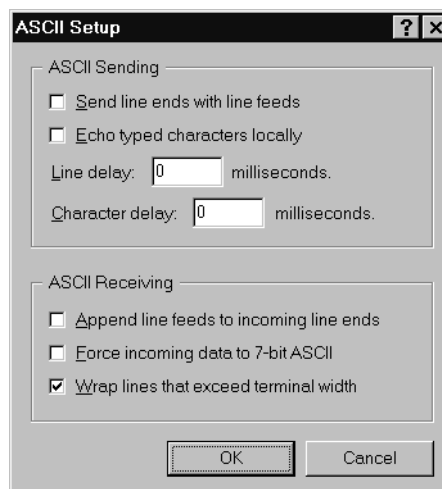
ASCII Setup ? ×

ASCII Sending

☐ Send line ends with line feeds

☐ Echo typed characters locally

Line delay: 0 milliseconds.

Character delay: 0 milliseconds.

ASCII Receiving

☐ Append line feeds to incoming line ends

☐ Force incoming data to 7-bit ASCII

☑ Wrap lines that exceed terminal width

OK Cancel